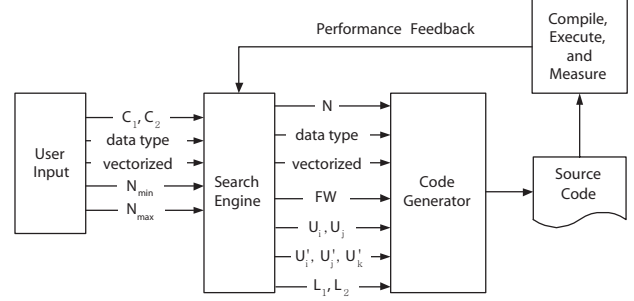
Performance Feedback

Compile, Execute, and Measure

User Input

$C_1, C_2$
data type
vectorized
$N_{min}$
$N_{max}$

Search Engine

N
data type
vectorized
FW
$U_i, U_j$
$U_i', U_j', U_k'$
$L_1, L_2$

Code Generator

Source Code